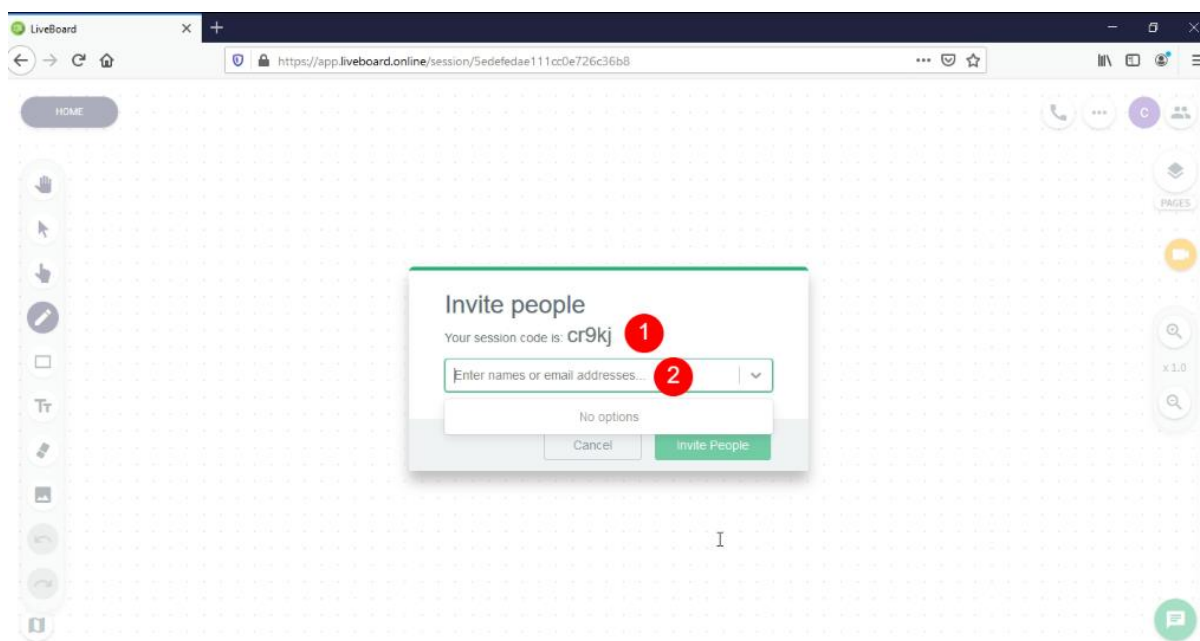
LiveBoard

https://app.liveboard.online/session/5edefedae111cc0e726c36b8

HOME

C

PAGES

x 1.0

Tт

Invite people

Your session code is: cr9kj 1

Enter names or email addresses... 2

No options

Cancel

Invite People